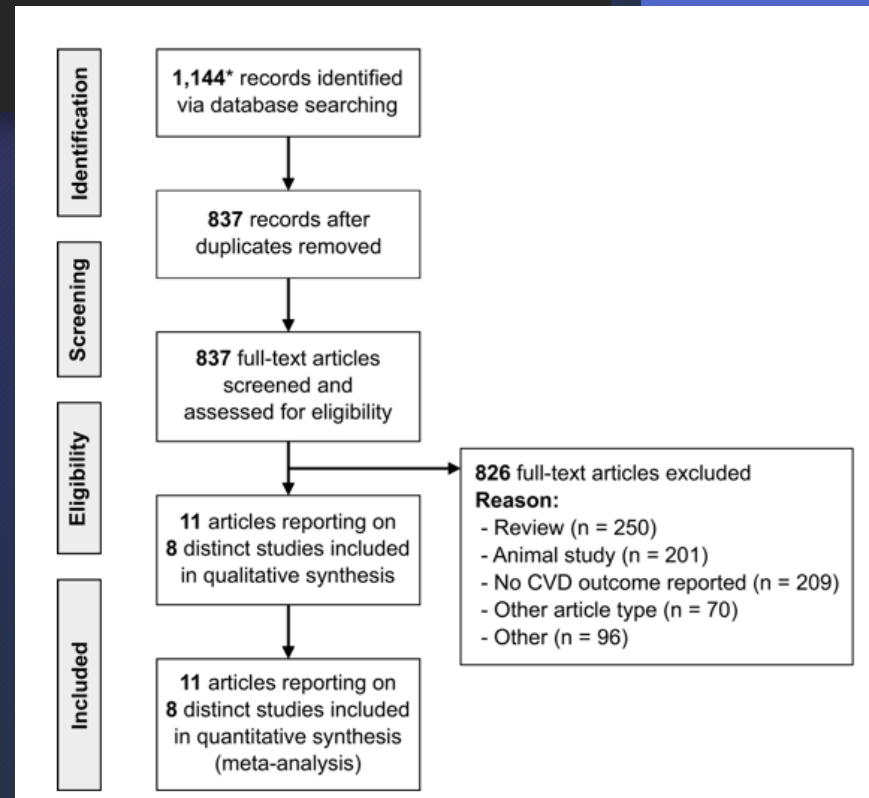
Identification

1,144* records identified via database searching

837 records after duplicates removed

Screening

837 full-text articles screened and assessed for eligibility

Eligibility

826 full-text articles excluded
Reason:
- Review (n = 250)
- Animal study (n = 201)
- No CVD outcome reported (n = 209)
- Other article type (n = 70)
- Other (n = 96)

11 articles reporting on 8 distinct studies included in qualitative synthesis

Included

11 articles reporting on 8 distinct studies included in quantitative synthesis (meta-analysis)